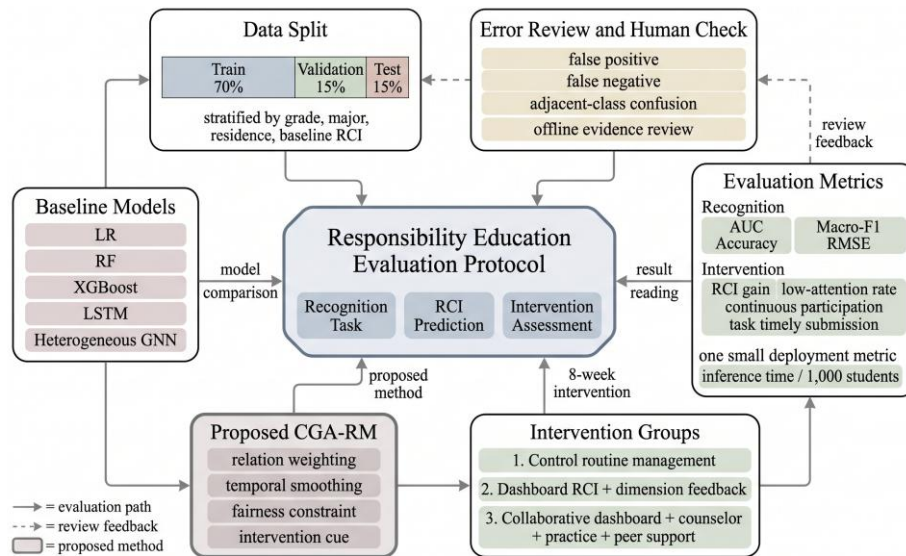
Data Split

| Train 70% | Validation 15% | Test 15% |
|---|---|---|

stratified by grade, major, residence, baseline RCI

Error Review and Human Check

false positive

false negative

adjacent-class confusion

offline evidence review

review feedback

Baseline Models

LR

RF

XGBoost

LSTM

Heterogeneous GNN

model comparison

Responsibility Education Evaluation Protocol

Recognition Task

RCI Prediction

Intervention Assessment

result reading

Evaluation Metrics

Recognition

AUC Accuracy

Macro-F1 RMSE

Intervention

RCI gain low-attention rate continuous participation task timely submission

one small deployment metric

inference time / 1,000 students

proposed method

8-week intervention

Proposed CGA-RM

relation weighting

temporal smoothing

fairness constraint

intervention cue

Intervention Groups

1. Control routine management

2. Dashboard RCI + dimension feedback

3. Collaborative dashboard + counselor + practice + peer support

= evaluation path

= review feedback

= proposed method